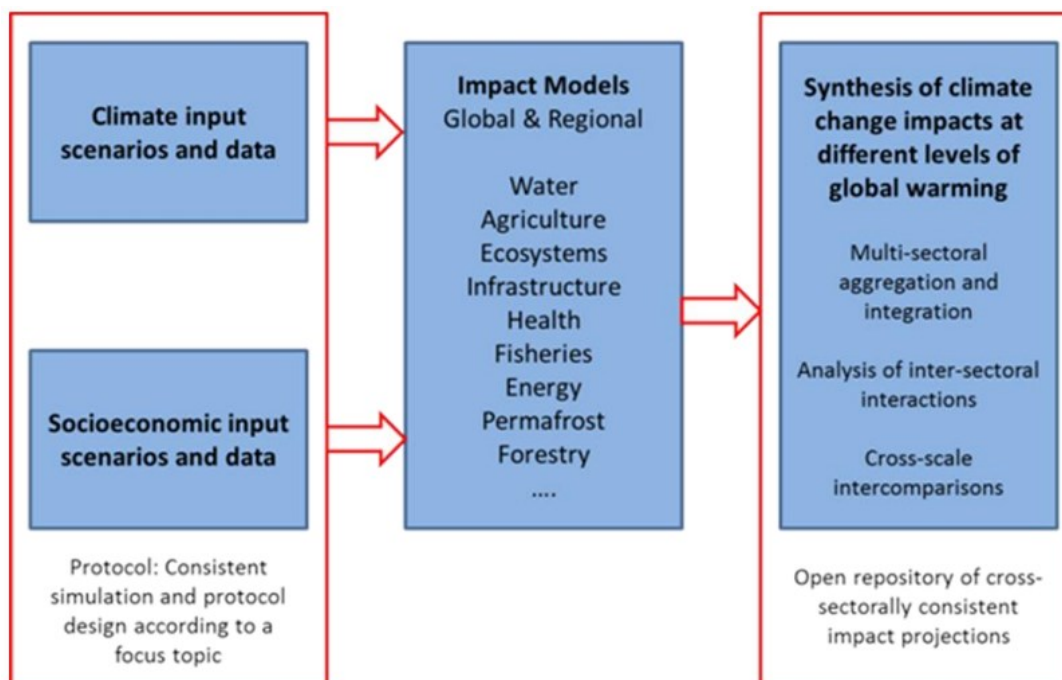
Climate input scenarios and data

Socioeconomic input scenarios and data

Protocol: Consistent simulation and protocol design according to a focus topic

Impact Models
Global & Regional

Water
Agriculture
Ecosystems
Infrastructure
Health
Fisheries
Energy
Permafrost
Forestry
....

Synthesis of climate change impacts at different levels of global warming

Multi-sectoral aggregation and integration

Analysis of inter-sectoral interactions

Cross-scale intercomparisons

Open repository of cross-sectorally consistent impact projections